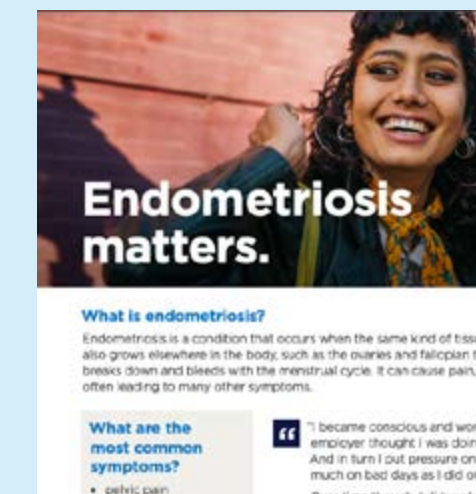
Endometriosis matters.

What is endometriosis?

Endometriosis is a condition that occurs when the same kind of tiss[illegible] also grows elsewhere in the body, such as the ovaries and fallopian t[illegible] breaks down and bleeds with the menstrual cycle. It can cause pain, often leading to many other symptoms.

What are the most common symptoms?

• pelvic pain

"I became conscious and wor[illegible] employer thought I was doin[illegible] And in turn I put pressure on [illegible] much on bad days as I did o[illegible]